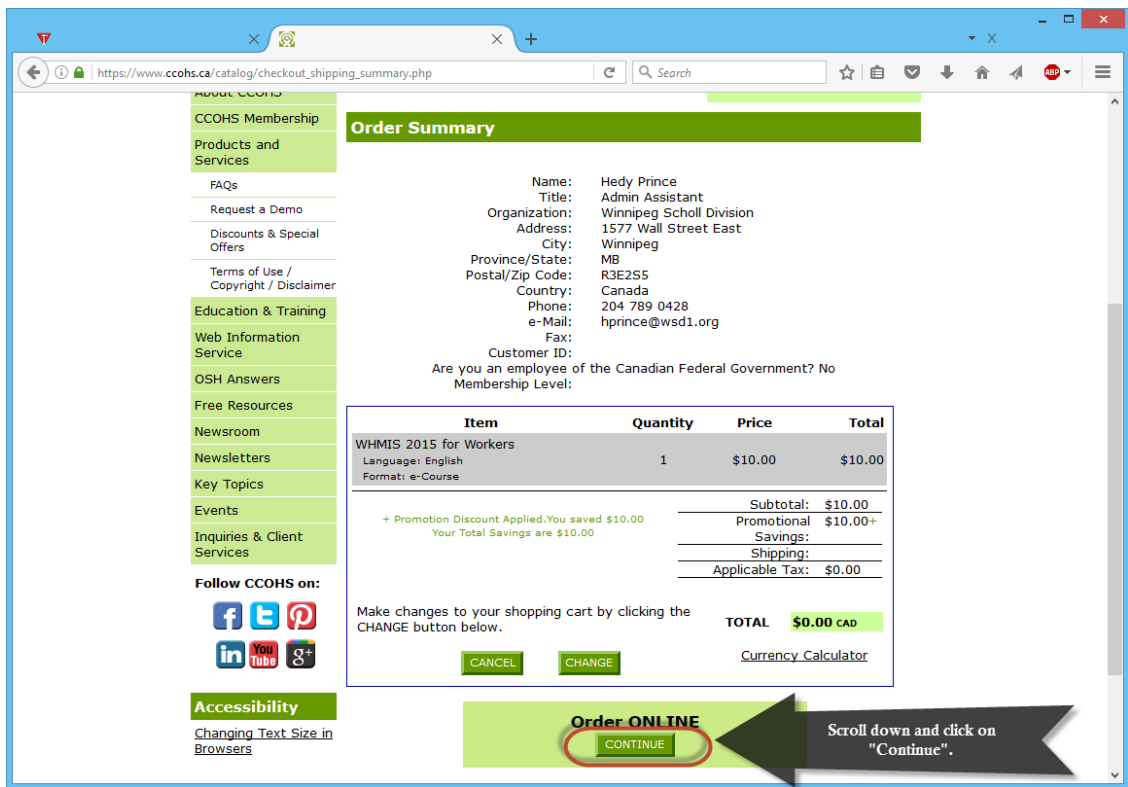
https://www.ccohs.ca/catalog/checkout_shipping_summary.php

Search

About CCOHS

CCOHS Membership

Products and Services

FAQs

Request a Demo

Discounts & Special Offers

Terms of Use / Copyright / Disclaimer

Education & Training

Web Information Service

OSH Answers

Free Resources

Newsroom

Newsletters

Key Topics

Events

Inquiries & Client Services

Follow CCOHS on:

Accessibility

Changing Text Size in Browsers

Order Summary

Name: Hedy Prince
Title: Admin Assistant
Organization: Winnipeg Scholl Division
Address: 1577 Wall Street East
City: Winnipeg
Province/State: MB
Postal/Zip Code: R3E2S5
Country: Canada
Phone: 204 789 0428
e-Mail: hprince@wsd1.org
Fax:
Customer ID:
Are you an employee of the Canadian Federal Government? No
Membership Level:

| Item | Quantity | Price | Total |
|---|---|---|---|
| WHMIS 2015 for Workers Language: English Format: e-Course | 1 | $10.00 | $10.00 |

+ Promotion Discount Applied.You saved $10.00
Your Total Savings are $10.00

Subtotal: $10.00
Promotional Savings: $10.00+
Shipping:
Applicable Tax: $0.00

Make changes to your shopping cart by clicking the CHANGE button below.

TOTAL $0.00 CAD

CANCEL CHANGE

Currency Calculator

Order ONLINE

CONTINUE

Scroll down and click on "Continue".